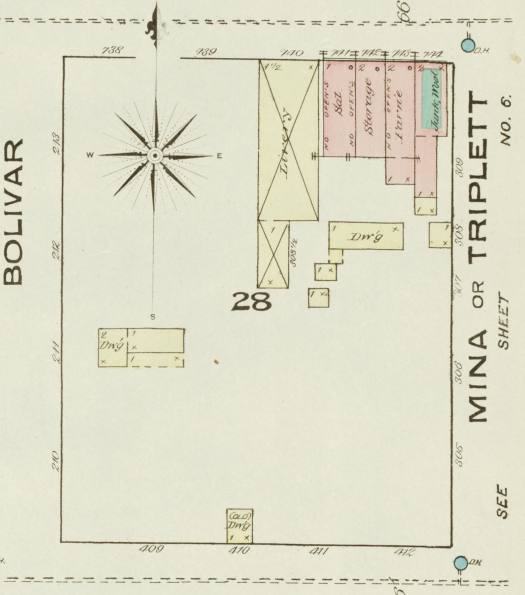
66
738
739
740
741
742
743
744
BOLIVAR
W
E
S
213
212
211
210
Livery
1½
OPENS
NO OPENG
Sal.
Storage
NO OPENGS
NO OPENG
Furni.
Junk Wool
2
1
Dw'g
Dw'g
Dw'g
(COLD)
Dw'g
28
MINA OR TRIPLETT
NO. 6.
SHEET
SEE
309
308
307
306
305
409
410
411
412